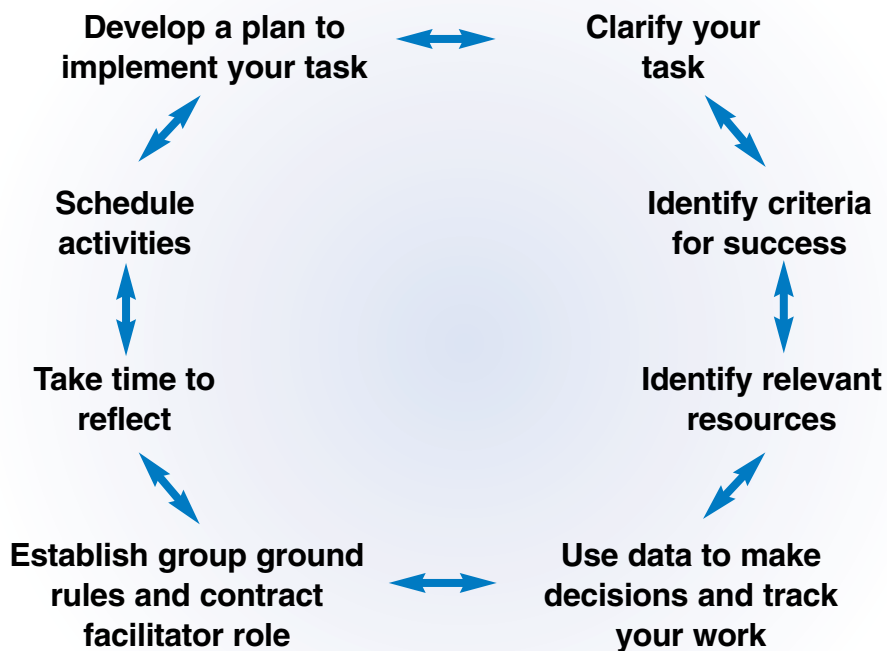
Develop a plan to implement your task

Clarify your task

Schedule activities

Identify criteria for success

Take time to reflect

Identify relevant resources

Establish group ground rules and contract facilitator role

Use data to make decisions and track your work